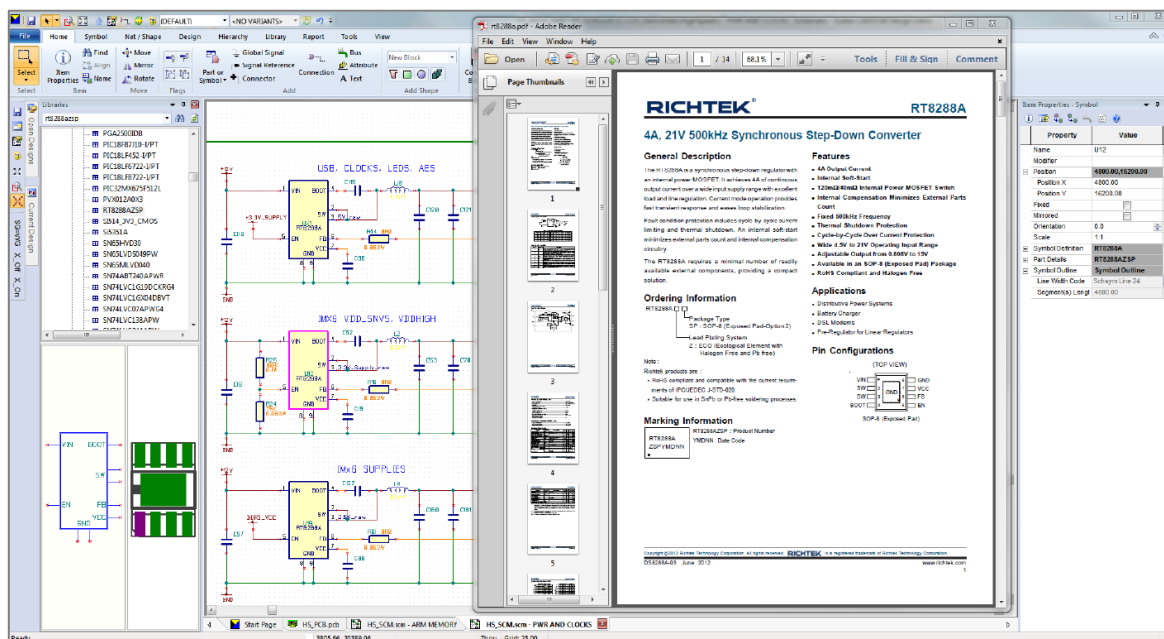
(DEFAULT) <NO VARIANTS>

File Home Symbol Net / Shape Design Hierarchy Library Report Tools View

Select Item Properties Find Align Name Move Mirror Rotate Global Signal Signal Reference Connector Part or Symbol Connection Bus Attribute Text New Block

Select Item Move Flags Add Add Shape

Libraries
rt8288azsp
PGA2500IDB
PIC18F87J10-I/PT
PIC18LF452-I/PT
PIC18LF6722-I/PT
PIC18LF8722-I/PT
PIC32MX675F512L
PVX012A0X3
RT8288AZSP
SI514_3V3_CMOS
SI5351A
SN65HVD30
SN65LVDS049PW
SN65MLVD080
SN74ABT240APWR
SN74LVC1G19DCKRG4
SN74LVC1G04DBVT
SN74LVC07APWG4
SN74LVC138APW

VIN BOOT SW FB EN VCC GND

USB, CLOCKS, LEDS, AES
IMX6 VDD_SNVS, VDDHIGH
IMX6 SUPPLIES

Start Page HS_PCB.pcb HS_SCM.scm - ARM MEMORY HS_SCM.scm - PWR AND CLOCKS

Ready

rt8288a.pdf - Adobe Reader
File Edit View Window Help
Open 1 / 14 68.1% Tools Fill & Sign Comment
Page Thumbnails
1 2 3 4 5

RICHTEK RT8288A
4A, 21V 500kHz Synchronous Step-Down Converter

General Description
The RT8288A is a synchronous step-down regulator with an internal power MOSFET. It achieves 4A of continuous output current over a wide input supply range with excellent load and line regulation. Current mode operation provides fast transient response and eases loop stabilization.

Fault condition protection includes cycle-by-cycle current limiting and thermal shutdown. An internal soft-start minimizes external parts count and internal compensation circuitry.

The RT8288A requires a minimal number of readily available external components, providing a compact solution.

Features
4A Output Current
Internal Soft-Start
120mΩ/40mΩ Internal Power MOSFET Switch
Internal Compensation Minimizes External Parts Count
Fixed 500kHz Frequency
Thermal Shutdown Protection
Cycle-by-Cycle Over Current Protection
Wide 4.5V to 21V Operating Input Range
Adjustable Output from 0.808V to 15V
Available in an SOP-8 (Exposed Pad) Package
RoHS Compliant and Halogen Free

Ordering Information
RT8288A
Package Type
SP : SOP-8 (Exposed Pad-Option 2)
Lead Plating System
Z : ECO (Ecological Element with Halogen Free and Pb free)
Note :
Richtek products are :
RoHS compliant and compatible with the current requirements of IPC/JEDEC J-STD-020.
Suitable for use in SnPb or Pb-free soldering processes.

Applications
Distributive Power Systems
Battery Charger
DSL Modems
Pre-Regulator for Linear Regulators

Pin Configurations
(TOP VIEW)
VIN SW SW BOOT GND VCC FB EN GND
SOP-8 (Exposed Pad)

Marking Information
RT8288A ZSPYMDNN
RT8288AZSP : Product Number
YMDNN : Date Code

Copyright ©2012 Richtek Technology Corporation. All rights reserved. RICHTEK is a registered trademark of Richtek Technology Corporation.
DS8288A-03 June 2012 www.richtek.com 1

Item Properties - Symbol
Property Value
Name U12
Modifier
Position 4800.00,16200.00
Position X 4800.00
Position Y 16200.00
Fixed
Mirrored
Orientation 0.0
Scale 1:1
Symbol Definition RT8288A
Part Details RT8288AZSP
Symbol Outline Symbol Outline
Line Width Code Schsym Line 24
Segment(s) Length 4800.00